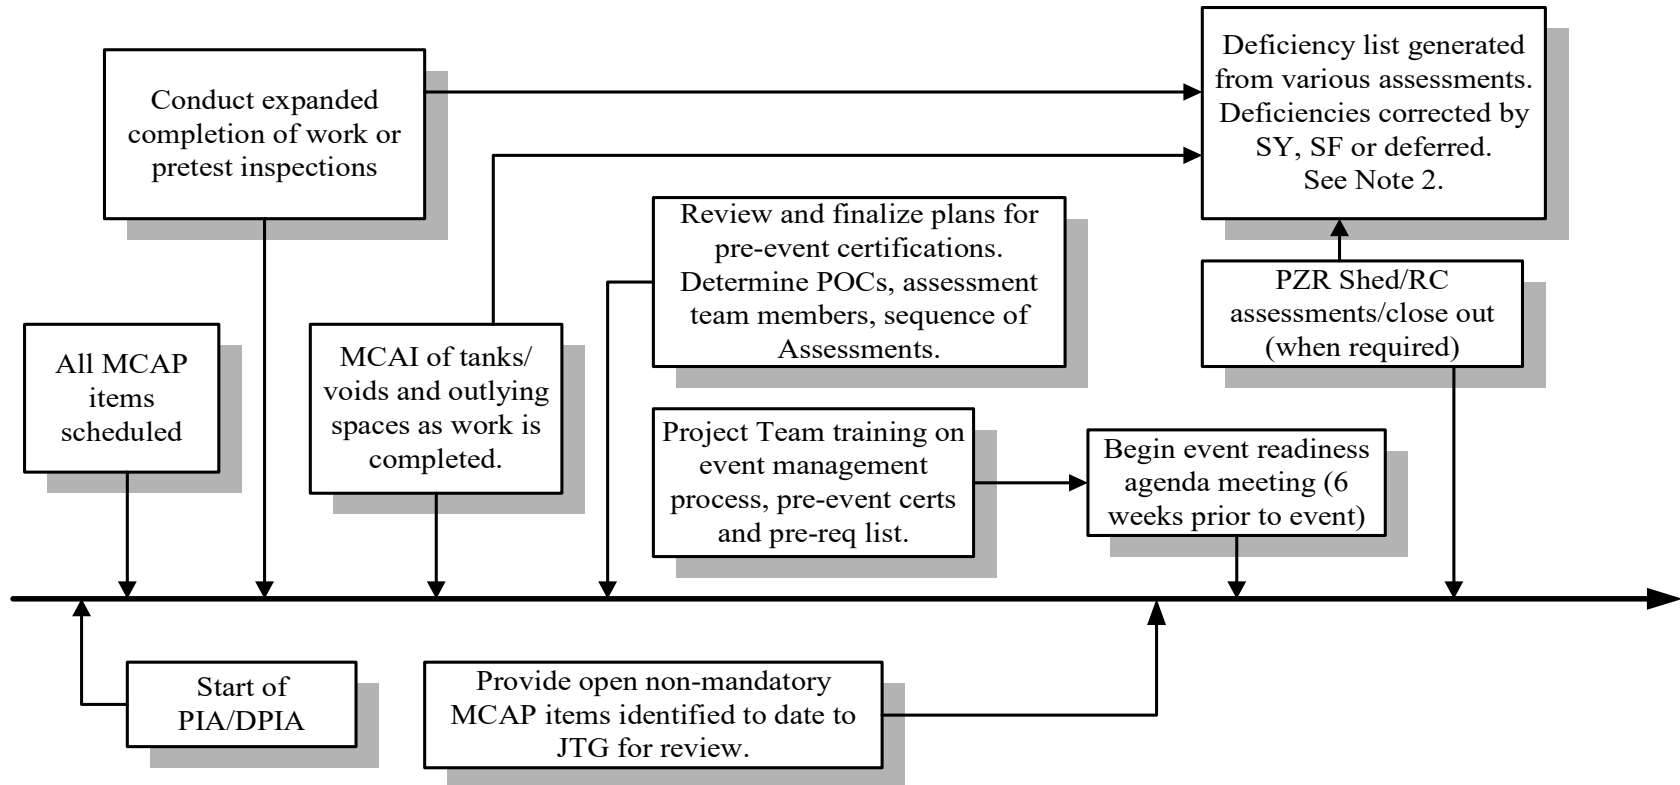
Conduct expanded completion of work or pretest inspections

Deficiency list generated from various assessments. Deficiencies corrected by SY, SF or deferred. See Note 2.

Review and finalize plans for pre-event certifications. Determine POCs, assessment team members, sequence of Assessments.

PZR Shed/RC assessments/close out (when required)

All MCAP items scheduled

MCAI of tanks/ voids and outlying spaces as work is completed.

Project Team training on event management process, pre-event certs and pre-req list.

Begin event readiness agenda meeting (6 weeks prior to event)

Start of PIA/DPIA

Provide open non-mandatory MCAP items identified to date to JTG for review.